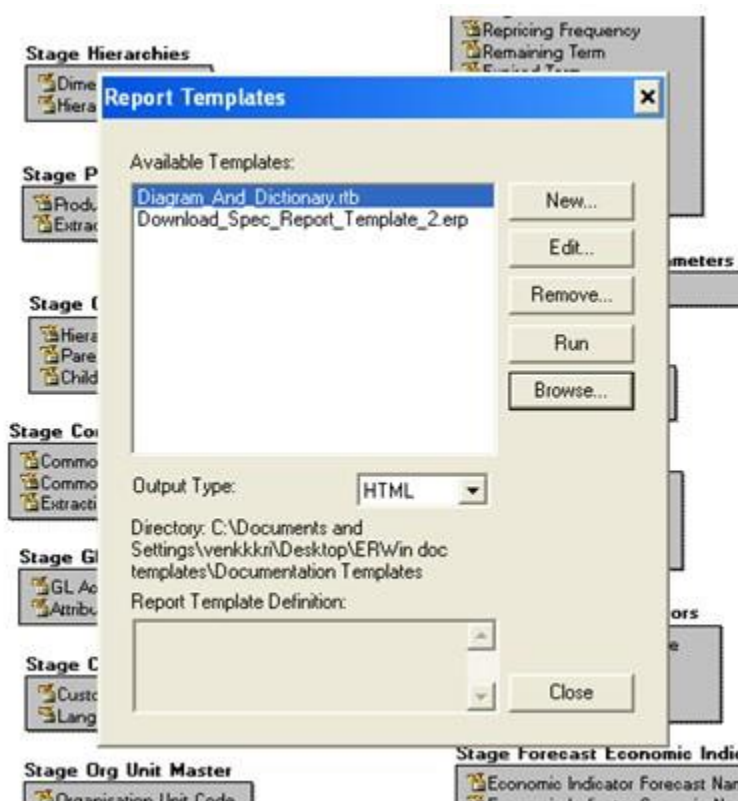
Repricing Frequency
Remaining Term

Stage Hierarchies
Dime
Hiera

Report Templates

Available Templates:
Diagram_And_Dictionary.rtb
Download_Spec_Report_Template_2.erp

New...
Edit...
Remove...
Run
Browse...

Output Type: HTML

Directory: C:\Documents and Settings\venkkkri\Desktop\ERWin doc templates\Documentation Templates

Report Template Definition:

Close

Stage P
Produ
Extrac

meters

Stage (
Hiera
Pare
Child

Stage Co
Commo
Commo
Extracti

Stage Gl
GL Ac
Attribu

ors

Stage C
Custo
Lang

Stage Forecast Economic Indic
Economic Indicator Forecast Nar

Stage Org Unit Master
Organisation Unit Code